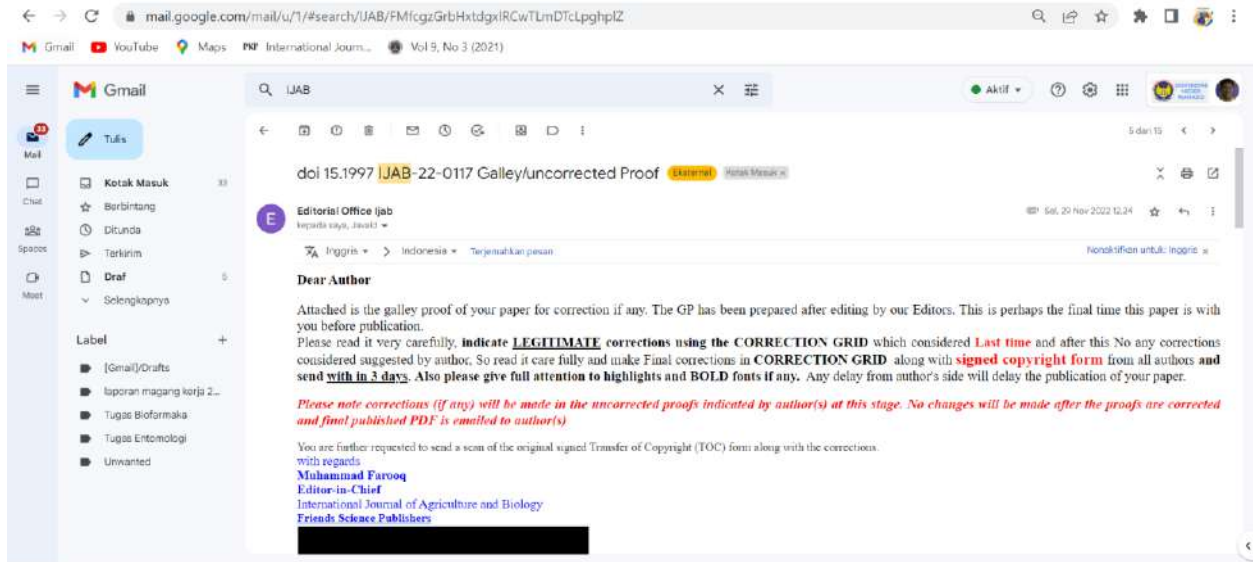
mail.google.com/mail/u/1/#search/IJAB/FMfcgzGrbHxtdgxlRCwTLmDTcLpghplZ

Gmail YouTube Maps International Journ... Vol 9, No 3 (2021)

Gmail

IJAB

Aktif

Mail
Chat
Spaces
Meet

Tulis

Kotak Masuk 33
Berbintang
Ditunda
Terkirim
Draf 5
Selengkapnya

Label +
[Gmail]/Drafts
laporan magang kerja 2...
Tugas Bioformaka
Tugas Entomologi
Unwanted

5 dari 15

doi 15.1997 IJAB-22-0117 Galley/uncorrected Proof Eksternal Kotak Masuk ×

Editorial Office Ijab
kepada saya, Jawaid
Sel, 29 Nov 2022 12.24

Inggris > Indonesia Terjemahkan pesan
Nonaktifkan untuk: Inggris ×

Dear Author

Attached is the galley proof of your paper for correction if any. The GP has been prepared after editing by our Editors. This is perhaps the final time this paper is with you before publication.
Please read it very carefully, indicate LEGITIMATE corrections using the CORRECTION GRID which considered Last time and after this No any corrections considered suggested by author, So read it care fully and make Final corrections in CORRECTION GRID along with signed copyright form from all authors and send with in 3 days. Also please give full attention to highlights and BOLD fonts if any. Any delay from author's side will delay the publication of your paper.

Please note corrections (if any) will be made in the uncorrected proofs indicated by author(s) at this stage. No changes will be made after the proofs are corrected and final published PDF is emailed to author(s)

You are further requested to send a scan of the original signed Transfer of Copyright (TOC) form along with the corrections.
with regards
Muhammad Farooq
Editor-in-Chief
International Journal of Agriculture and Biology
Friends Science Publishers